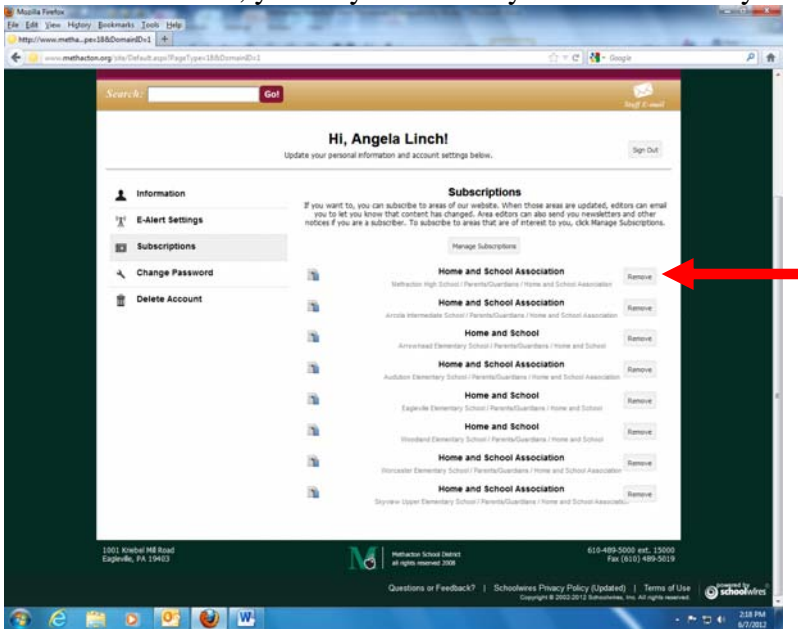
Mozilla Firefox
File Edit View History Bookmarks Tools Help
http://www.metha...pe=18&DomainID=1 +
www.methacton.org/site/Default.aspx?PageType=18&DomainID=1
Google

Search: Go!
Staff E-mail

Hi, Angela Linch!
Update your personal information and account settings below.
Sign Out

Information
E-Alert Settings
Subscriptions
Change Password
Delete Account

Subscriptions
If you want to, you can subscribe to areas of our website. When those areas are updated, editors can email you to let you know that content has changed. Area editors can also send you newsletters and other notices if you are a subscriber. To subscribe to areas that are of interest to you, click Manage Subscriptions.

Manage Subscriptions

Home and School Association
Methacton High School / Parents/Guardians / Home and School Association
Remove

Home and School Association
Arcola Intermediate School / Parents/Guardians / Home and School Association
Remove

Home and School
Arrowhead Elementary School / Parents/Guardians / Home and School
Remove

Home and School Association
Audubon Elementary School / Parents/Guardians / Home and School Association
Remove

Home and School
Eagleville Elementary School / Parents/Guardians / Home and School
Remove

Home and School
Woodland Elementary School / Parents/Guardians / Home and School
Remove

Home and School Association
Worcester Elementary School / Parents/Guardians / Home and School Association
Remove

Home and School Association
Skyview Upper Elementary School / Parents/Guardians / Home and School Association
Remove

1001 Kriebel Mill Road
Eagleville, PA 19403
Methacton School District
all rights reserved 2008
610-489-5000 ext. 15000
Fax (610) 489-5019

Questions or Feedback? | Schoolwires Privacy Policy (Updated) | Terms of Use
Copyright © 2002-2012 Schoolwires, Inc. All rights reserved.
powered by schoolwires

2:18 PM
6/7/2012